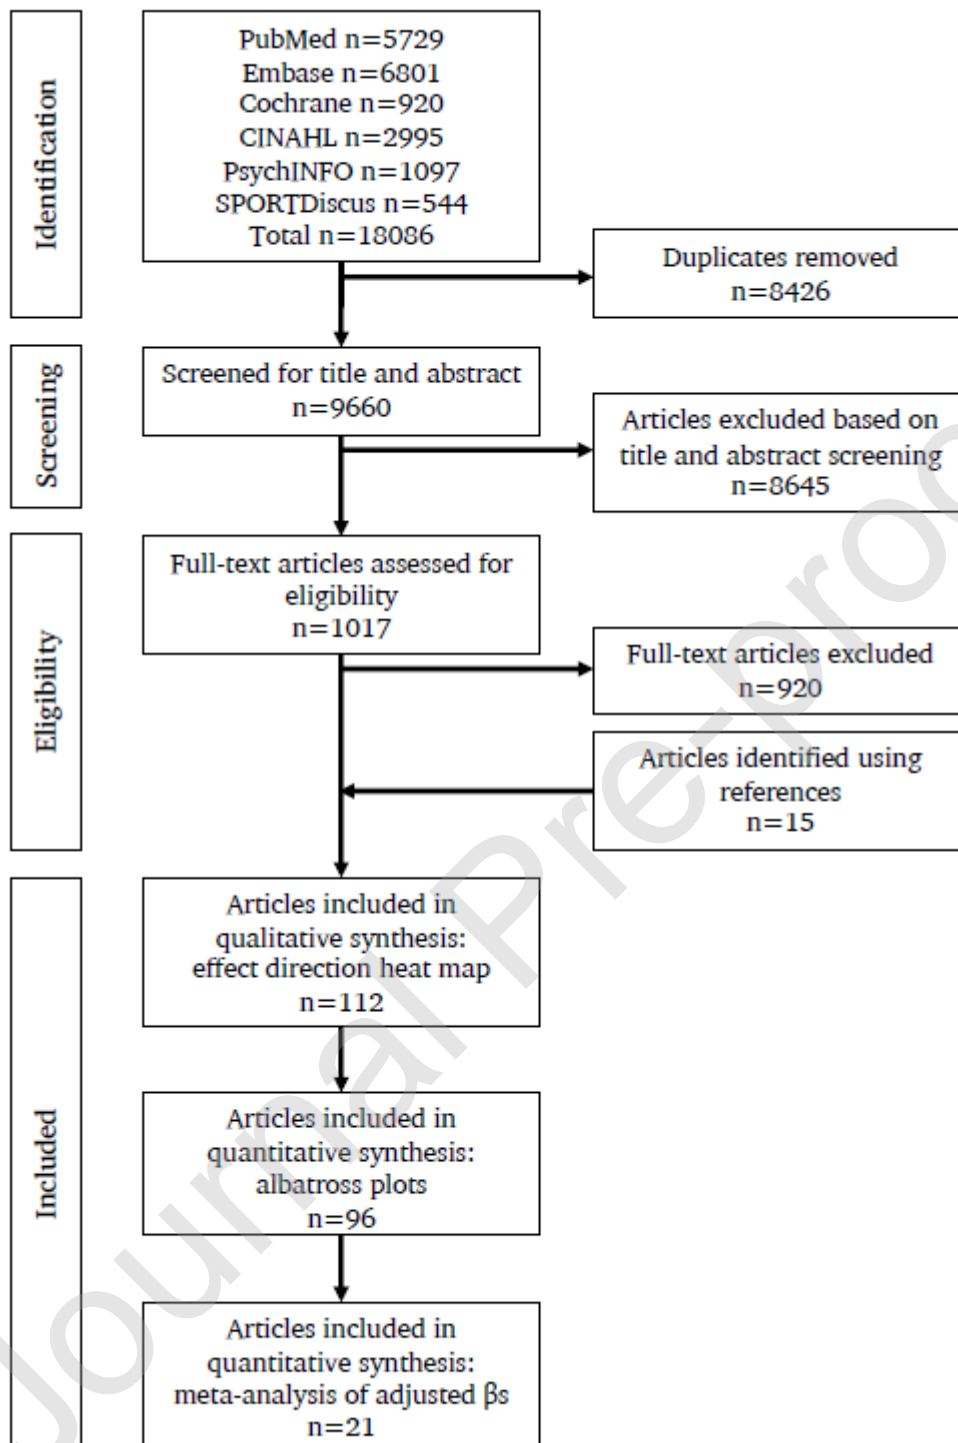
Identification

PubMed n=5729
Embase n=6801
Cochrane n=920
CINAHL n=2995
PsychINFO n=1097
SPORTDiscus n=544
Total n=18086

Duplicates removed
n=8426

Screening

Screened for title and abstract
n=9660

Articles excluded based on title and abstract screening
n=8645

Eligibility

Full-text articles assessed for eligibility
n=1017

Full-text articles excluded
n=920

Articles identified using references
n=15

Included

Articles included in qualitative synthesis: effect direction heat map
n=112

Articles included in quantitative synthesis: albatross plots
n=96

Articles included in quantitative synthesis: meta-analysis of adjusted βs
n=21

Journal Pre-proof